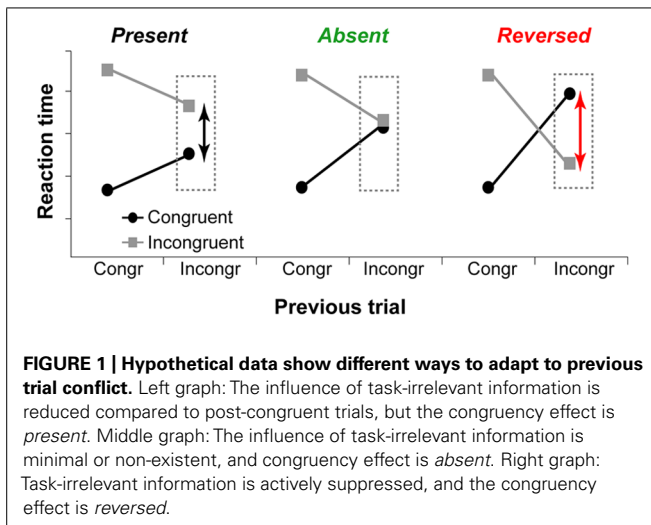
Present

Absent

Reversed

Reaction time

Congruent

Incongruent

Congr

Incongr

Congr

Incongr

Congr

Incongr

Previous trial

**FIGURE 1 | Hypothetical data show different ways to adapt to previous trial conflict.** Left graph: The influence of task-irrelevant information is reduced compared to post-congruent trials, but the congruency effect is *present*. Middle graph: The influence of task-irrelevant information is minimal or non-existent, and congruency effect is *absent*. Right graph: Task-irrelevant information is actively suppressed, and the congruency effect is *reversed*.